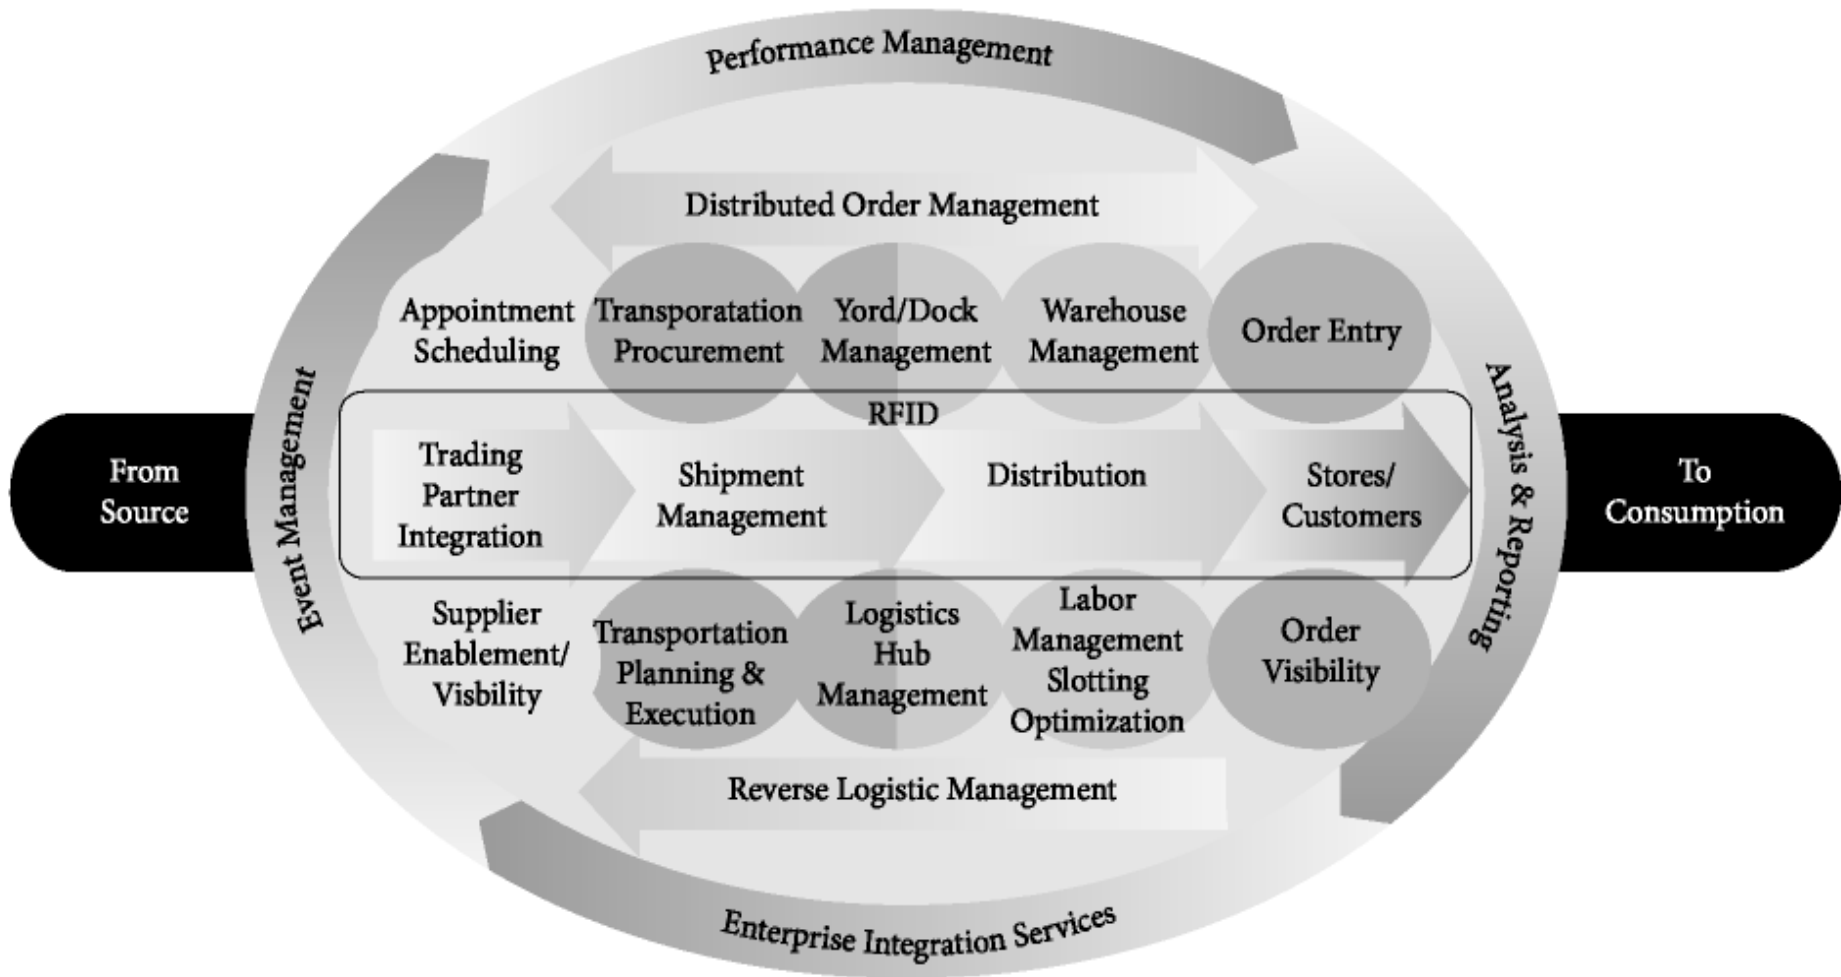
Performance Management

Distributed Order Management

Appointment Scheduling

Transporatation Procurement

Yord/Dock Management

Warehouse Management

Order Entry

Event Management

Analysis & Reporting

From Source

RFID

Trading Partner Integration

Shipment Management

Distribution

Stores/ Customers

To Consumption

Supplier Enablement/ Visbility

Transportation Planning & Execution

Logistics Hub Management

Labor Management Slotting Optimization

Order Visibility

Reverse Logistic Management

Enterprise Integration Services